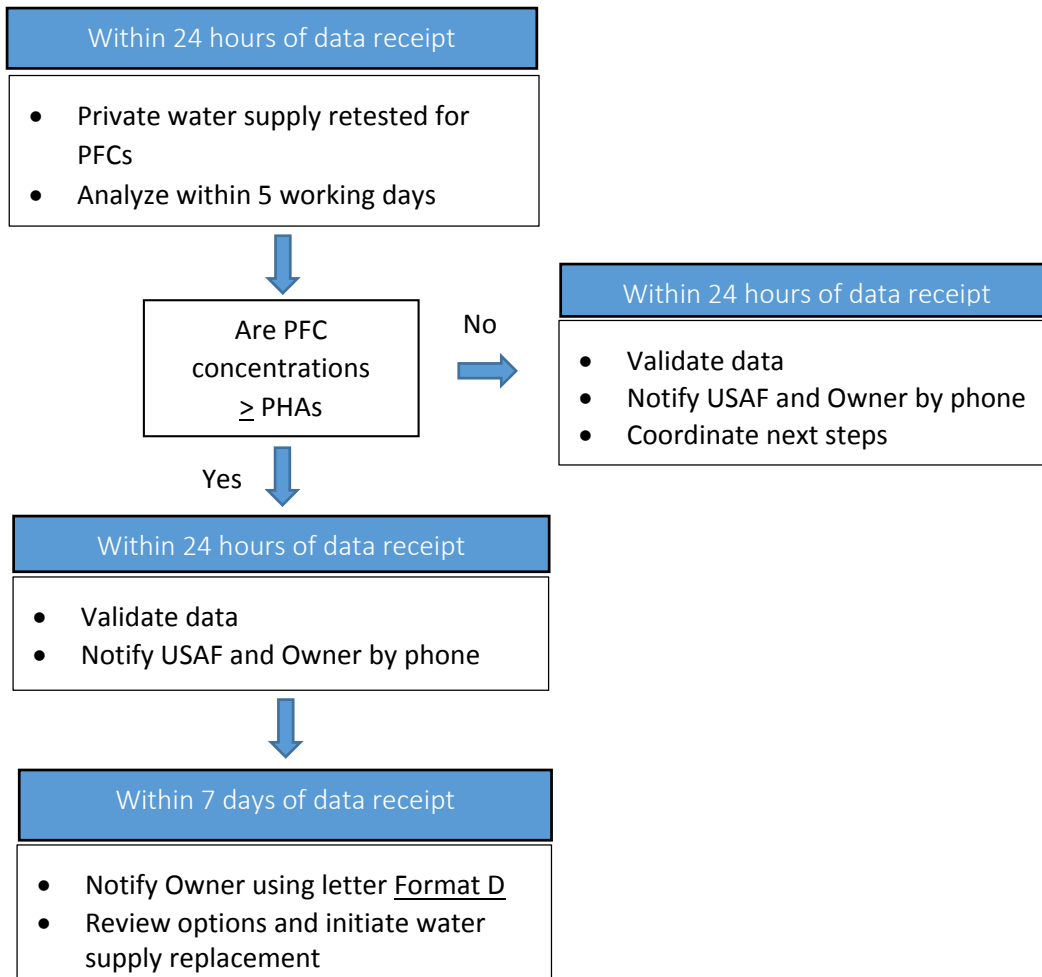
Within 24 hours of data receipt

- Private water supply retested for PFCs
- Analyze within 5 working days

Are PFC concentrations $\geq$ PHAs

No

Within 24 hours of data receipt

- Validate data
- Notify USAF and Owner by phone
- Coordinate next steps

Yes

Within 24 hours of data receipt

- Validate data
- Notify USAF and Owner by phone

Within 7 days of data receipt

- Notify Owner using letter Format D
- Review options and initiate water supply replacement